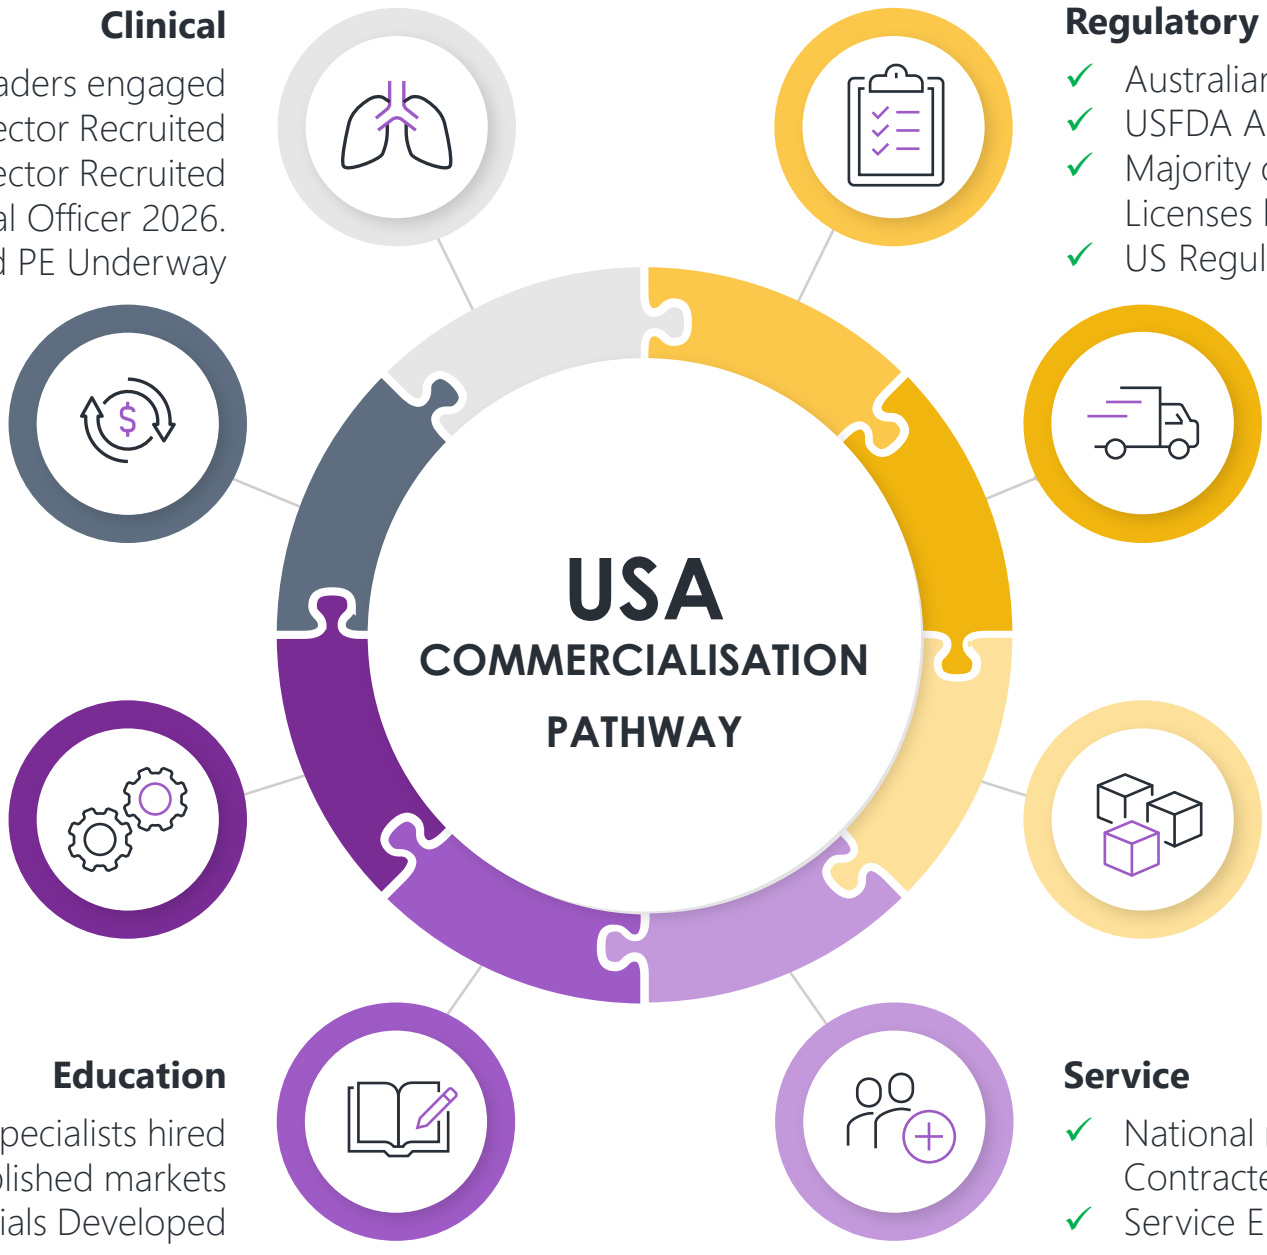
Clinical

aders engaged
ector Recruited
ector Recruited
al Officer 2026.
d PE Underway

Regulatory

✓ Australian
✓ USFDA A
✓ Majority c
Licenses I
✓ US Regul

USA
COMMERCIALISATION
PATHWAY

Education

pecialists hired
blished markets
ials Developed

Service

✓ National
Contracte
✓ Service E